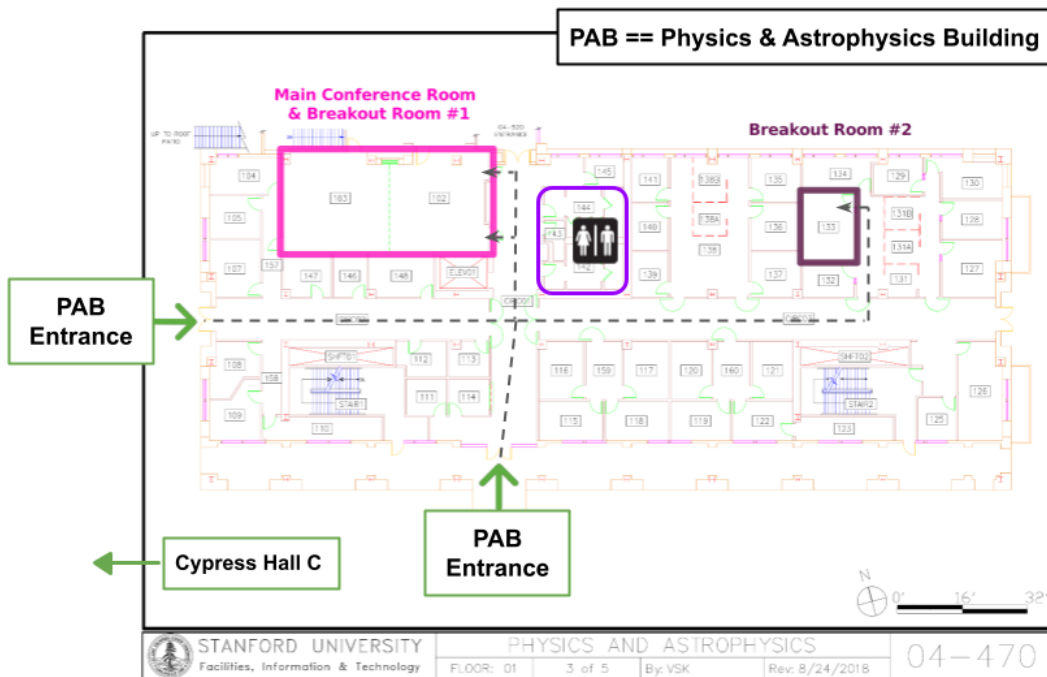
PAB == Physics & Astrophysics Building

Main Conference Room & Breakout Room #1

Breakout Room #2

UP TO ROOF PATIO

04-320

104
103
102
145
141
138B
135
124
129
130
105
144
140
138A
136
133
131B
128
143
138
131A
107
157
147
146
148
ELEV01
142
139
137
132
131
127

PAB Entrance

108
SHFT01
112
113
116
159
117
120
160
121
SHFT02
126
106
111
114
109
STAIR1
STAIR2
110
115
118
119
122
123
125

PAB Entrance

Cypress Hall C

N
0'
16'
32'

STANFORD UNIVERSITY
Facilities, Information & Technology
PHYSICS AND ASTROPHYSICS
FLOOR: 01
3 of 5
By: VSK
Rev: 8/24/2018
04-470